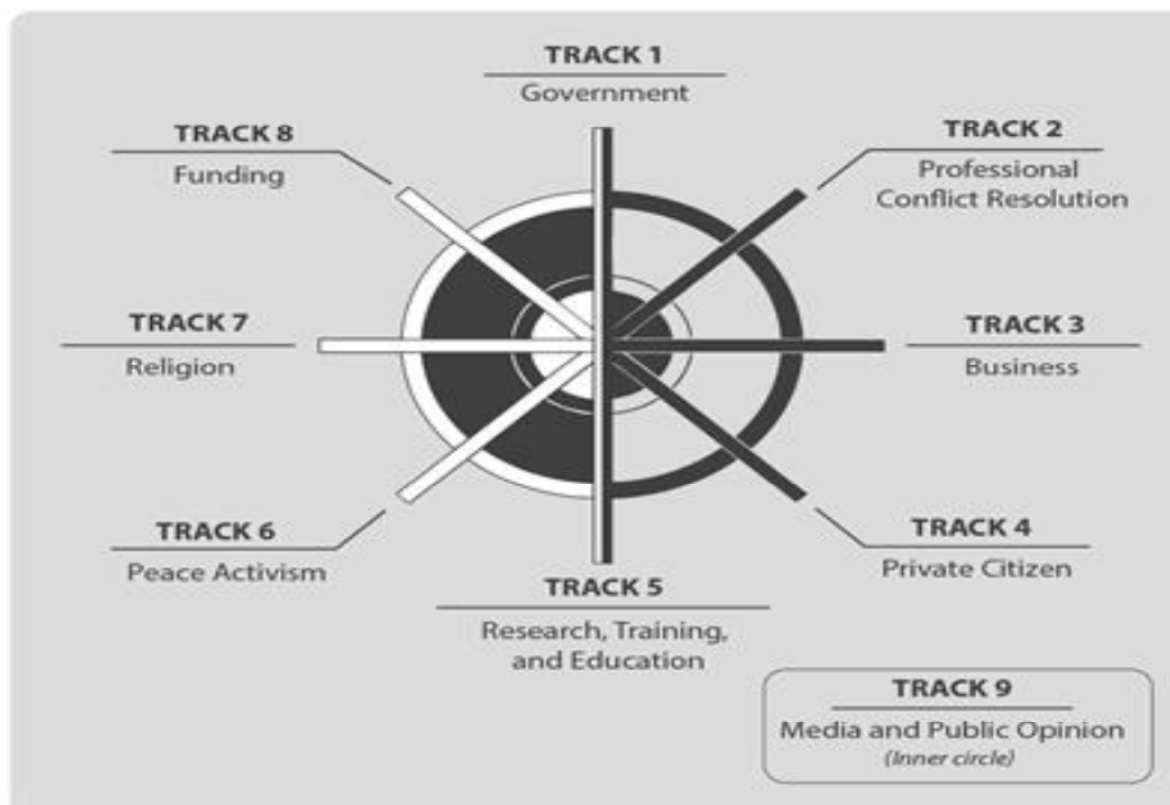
TRACK 1
Government

TRACK 8
Funding

TRACK 2
Professional Conflict Resolution

TRACK 7
Religion

TRACK 3
Business

TRACK 6
Peace Activism

TRACK 4
Private Citizen

TRACK 5
Research, Training, and Education

TRACK 9
Media and Public Opinion
(Inner circle)